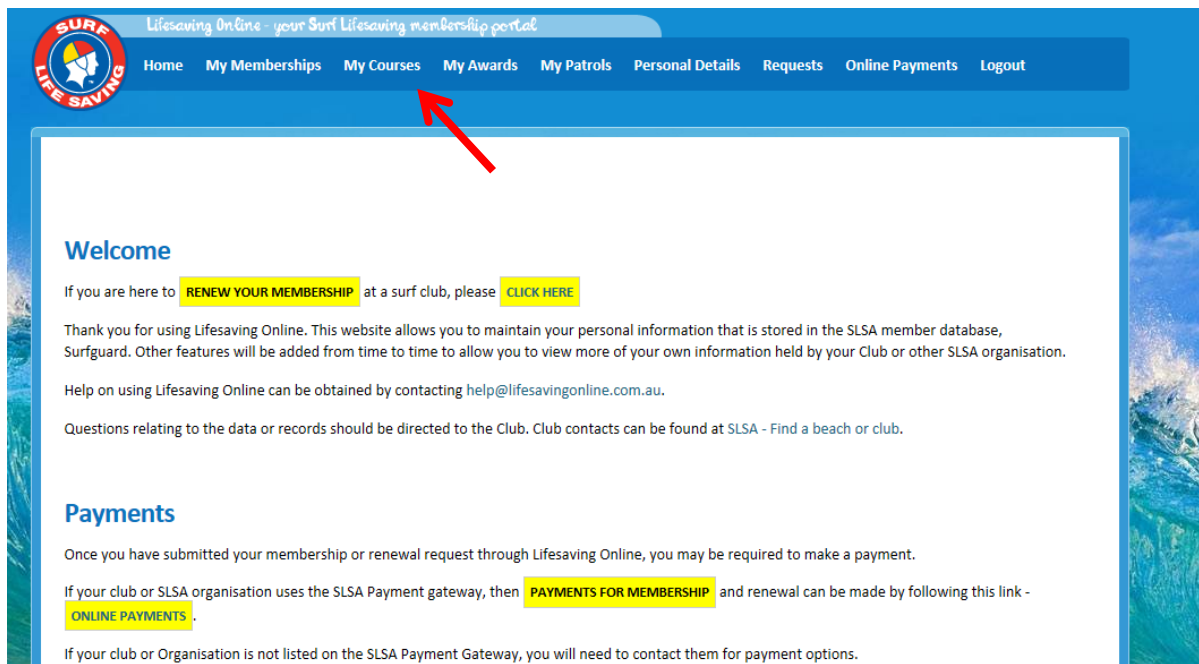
SURF LIFE SAVING

Lifesaving Online - your Surf Lifesaving membership portal

Home My Memberships My Courses My Awards My Patrols Personal Details Requests Online Payments Logout

Welcome

If you are here to RENEW YOUR MEMBERSHIP at a surf club, please CLICK HERE

Thank you for using Lifesaving Online. This website allows you to maintain your personal information that is stored in the SLSA member database, Surfguard. Other features will be added from time to time to allow you to view more of your own information held by your Club or other SLSA organisation.

Help on using Lifesaving Online can be obtained by contacting help@lifesavingonline.com.au.

Questions relating to the data or records should be directed to the Club. Club contacts can be found at SLSA - Find a beach or club.

Payments

Once you have submitted your membership or renewal request through Lifesaving Online, you may be required to make a payment.

If your club or SLSA organisation uses the SLSA Payment gateway, then PAYMENTS FOR MEMBERSHIP and renewal can be made by following this link - ONLINE PAYMENTS.

If your club or Organisation is not listed on the SLSA Payment Gateway, you will need to contact them for payment options.